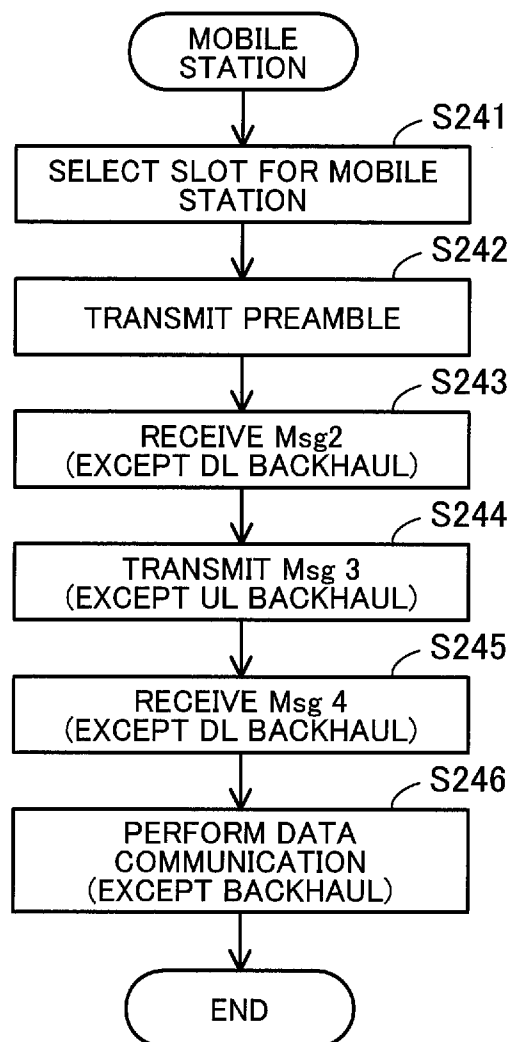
MOBILE STATION

S241

SELECT SLOT FOR MOBILE STATION

S242

TRANSMIT PREAMBLE

S243

RECEIVE Msg2 (EXCEPT DL BACKHAUL)

S244

TRANSMIT Msg 3 (EXCEPT UL BACKHAUL)

S245

RECEIVE Msg 4 (EXCEPT DL BACKHAUL)

S246

PERFORM DATA COMMUNICATION (EXCEPT BACKHAUL)

END